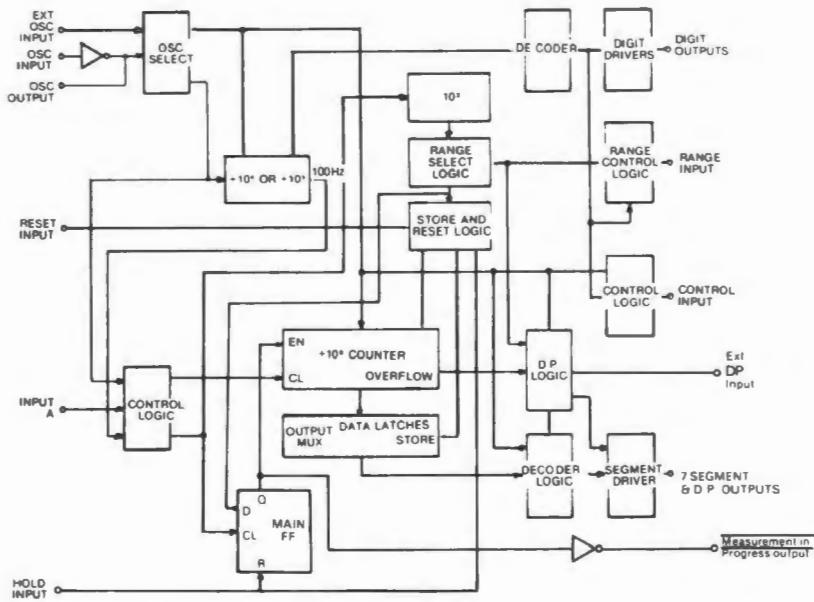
EXT OSC INPUT

OSC INPUT

OSC OUTPUT

OSC SELECT

DE CODER

DIGIT DRIVERS

DIGIT OUTPUTS

$10^3$

$\div 10^4$ OR $\div 10^5$

100Hz

RANGE SELECT LOGIC

RANGE CONTROL LOGIC

RANGE INPUT

RESET INPUT

STORE AND RESET LOGIC

CONTROL LOGIC

CONTROL INPUT

EN

$\div 10^4$ COUNTER

CL

OVERFLOW

D P LOGIC

Ext DP Input

INPUT A

CONTROL LOGIC

OUTPUT MUX

DATA LATCHES

STORE

DECODER LOGIC

SEGMENT DRIVER

7 SEGMENT & D P OUTPUTS

Q

D

CL

MAIN FF

R

Measurement in Progress output

HOLD INPUT